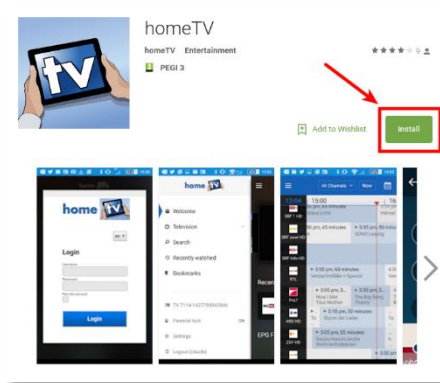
tv

homeTV

homeTV Entertainment

★★★★ 9

PEGI 3

Add to Wishlist

Install

home tv

Login

Login

home tv

Welcome

Television

Search

Recently watched

Bookmarks

Settings

All Channels

Now

15:00

3:05 pm, 60 minutes

How I Met Your Mother

3:05 pm, 25 minutes

The Big Bang Theory

3:05 pm, 30 minutes